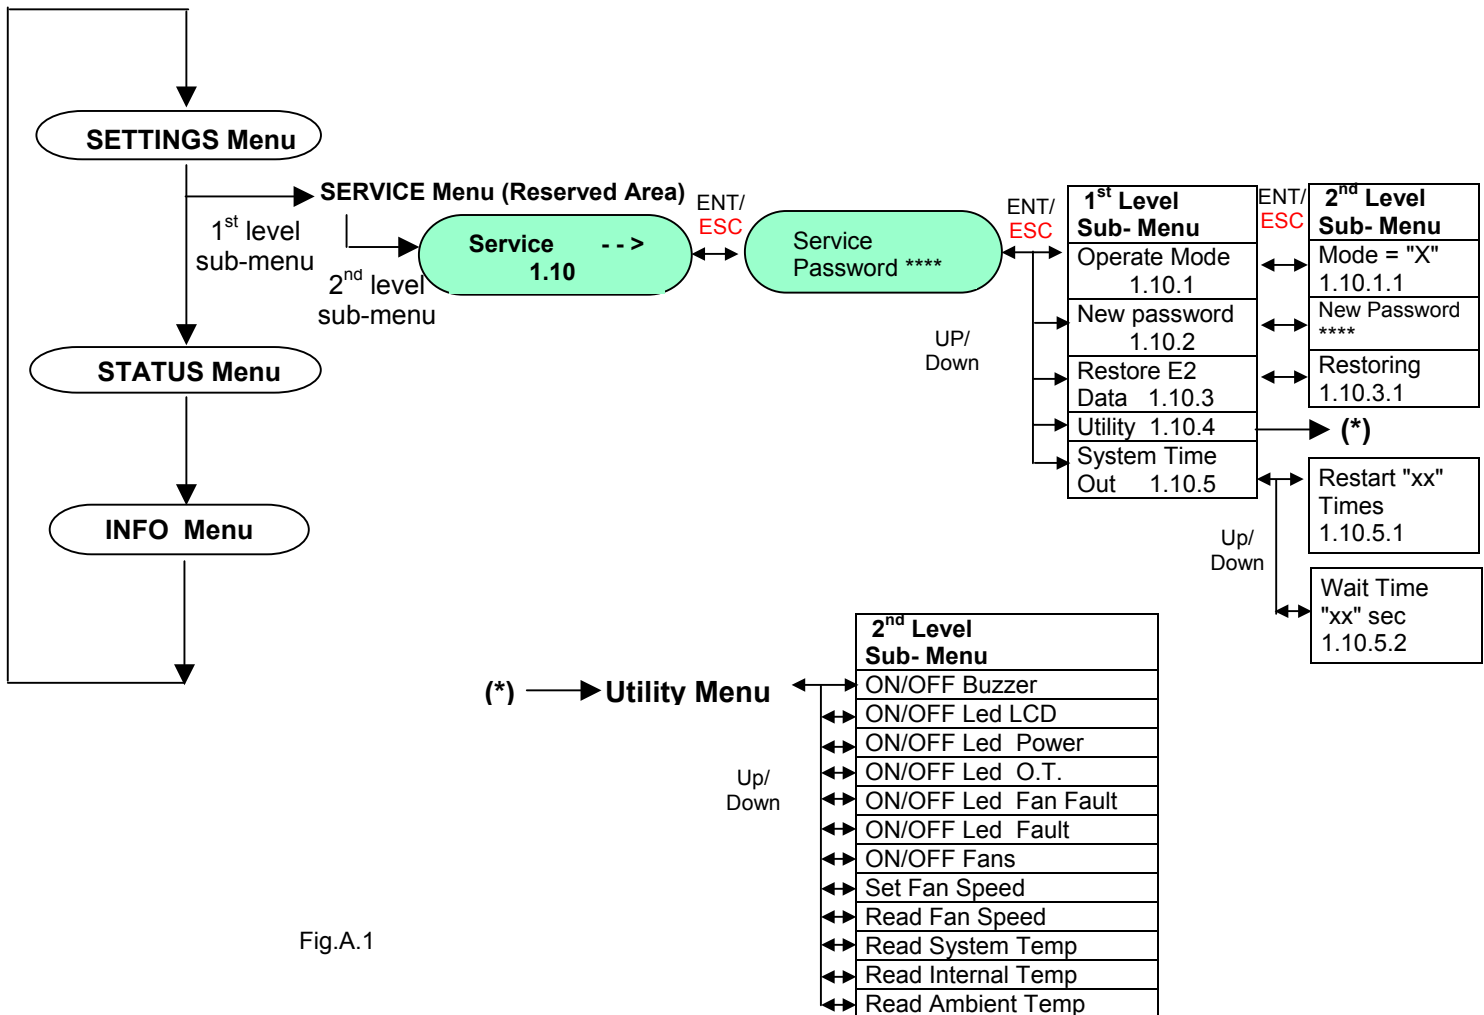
SETTINGS Menu

SERVICE Menu (Reserved Area)

1$^{st}$ level sub-menu

2$^{nd}$ level sub-menu

Service - - > 1.10

ENT/ ESC

Service Password ****

ENT/ ESC

UP/ Down

| 1$^{st}$ Level Sub- Menu |
|---|
| Operate Mode 1.10.1 |
| New password 1.10.2 |
| Restore E2 Data 1.10.3 |
| Utility 1.10.4 |
| System Time Out 1.10.5 |

ENT/ ESC

| 2$^{nd}$ Level Sub- Menu |
|---|
| Mode = "X" 1.10.1.1 |
| New Password **** |
| Restoring 1.10.3.1 |

(*)

Restart "xx" Times 1.10.5.1

Up/ Down

Wait Time "xx" sec 1.10.5.2

STATUS Menu

INFO Menu

(*) Utility Menu

Up/ Down

| 2$^{nd}$ Level Sub- Menu |
|---|
| ON/OFF Buzzer |
| ON/OFF Led LCD |
| ON/OFF Led Power |
| ON/OFF Led O.T. |
| ON/OFF Led Fan Fault |
| ON/OFF Led Fault |
| ON/OFF Fans |
| Set Fan Speed |
| Read Fan Speed |
| Read System Temp |
| Read Internal Temp |
| Read Ambient Temp |

Fig.A.1